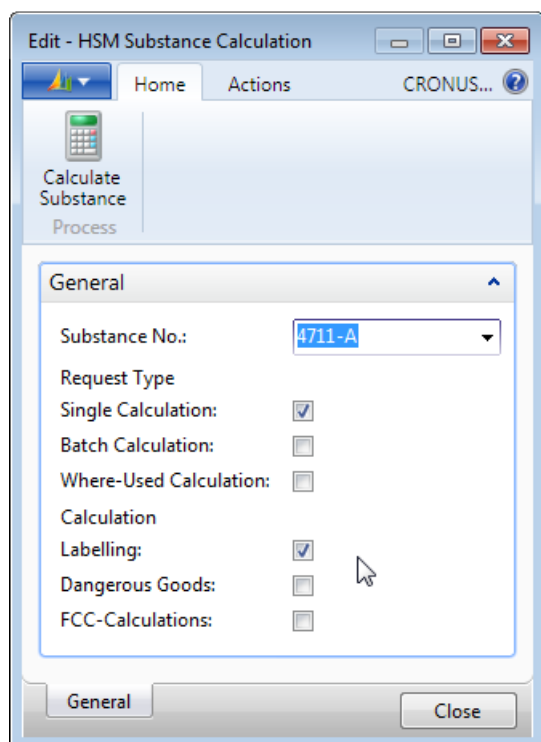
Edit - HSM Substance Calculation

Home
Actions
CRONUS...

Calculate Substance
Process

General

Substance No.: 4711-A

Request Type
Single Calculation:
Batch Calculation:
Where-Used Calculation:

Calculation
Labelling:
Dangerous Goods:
FCC-Calculations:

General
Close